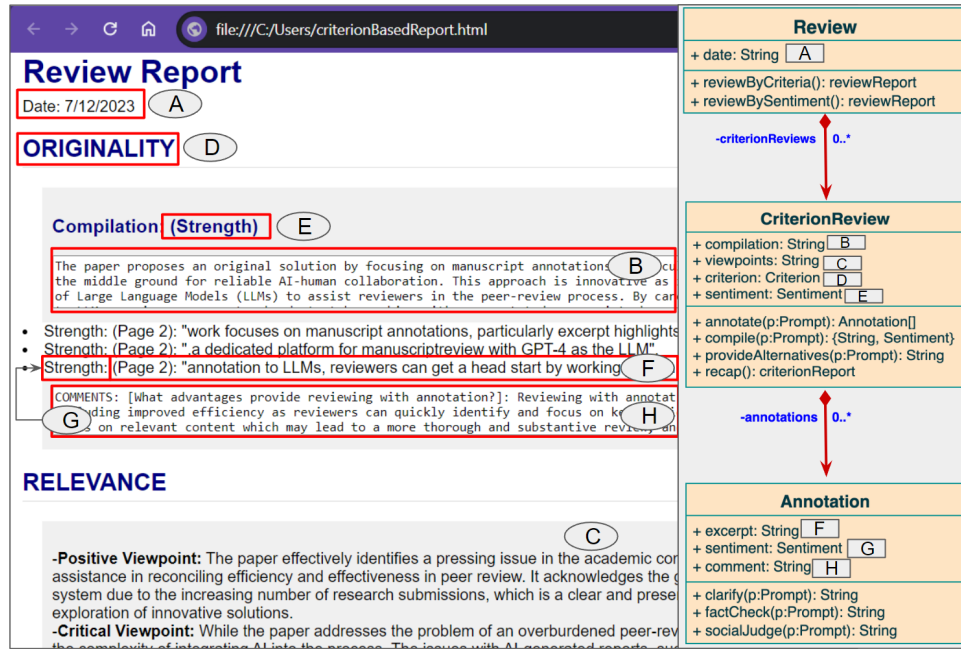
file:///C:/Users/criterionBasedReport.html

Review Report

Date: 7/12/2023 A

ORIGINALITY D

Compilation: (Strength) E

The paper proposes an original solution by focusing on manuscript annotations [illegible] the middle ground for reliable AI-human collaboration. This approach is innovative as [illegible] of Large Language Models (LLMs) to assist reviewers in the peer-review process. By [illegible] B

- Strength: (Page 2): "work focuses on manuscript annotations, particularly excerpt highlights
- Strength: (Page 2): ",a dedicated platform for manuscriptreview with GPT-4 as the LLM"
- Strength: (Page 2): "annotation to LLMs, reviewers can get a head start by working F

COMMENTS: [What advantages provide reviewing with annotation?]: Reviewing with annotat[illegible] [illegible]ding improved efficiency as reviewers can quickly identify and focus on ke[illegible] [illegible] on relevant content which may lead to a more thorough and substantive review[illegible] H

G

RELEVANCE

C

-Positive Viewpoint: The paper effectively identifies a pressing issue in the academic co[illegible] assistance in reconciling efficiency and effectiveness in peer review. It acknowledges the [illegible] system due to the increasing number of research submissions, which is a clear and prese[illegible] exploration of innovative solutions.

-Critical Viewpoint: While the paper addresses the problem of an overburdened peer-rev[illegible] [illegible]

Review
+ date: String A
+ reviewByCriteria(): reviewReport
+ reviewBySentiment(): reviewReport

-criterionReviews 0..*

CriterionReview
+ compilation: String B
+ viewpoints: String C
+ criterion: Criterion D
+ sentiment: Sentiment E
+ annotate(p:Prompt): Annotation[]
+ compile(p:Prompt): {String, Sentiment}
+ provideAlternatives(p:Prompt): String
+ recap(): criterionReport

-annotations 0..*

Annotation
+ excerpt: String F
+ sentiment: Sentiment G
+ comment: String H
+ clarify(p:Prompt): String
+ factCheck(p:Prompt): String
+ socialJudge(p:Prompt): String